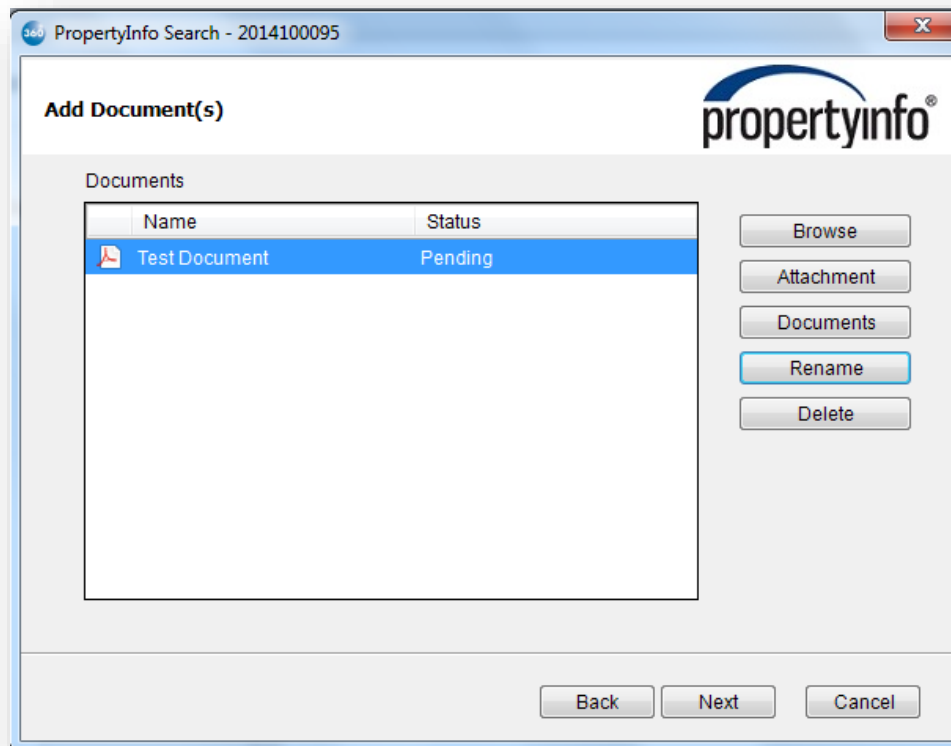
360 PropertyInfo Search - 2014100095

Add Document(s)

propertyinfo®

Documents

| Name | Status |
|---|---|
| Test Document | Pending |

Browse

Attachment

Documents

Rename

Delete

Back

Next

Cancel